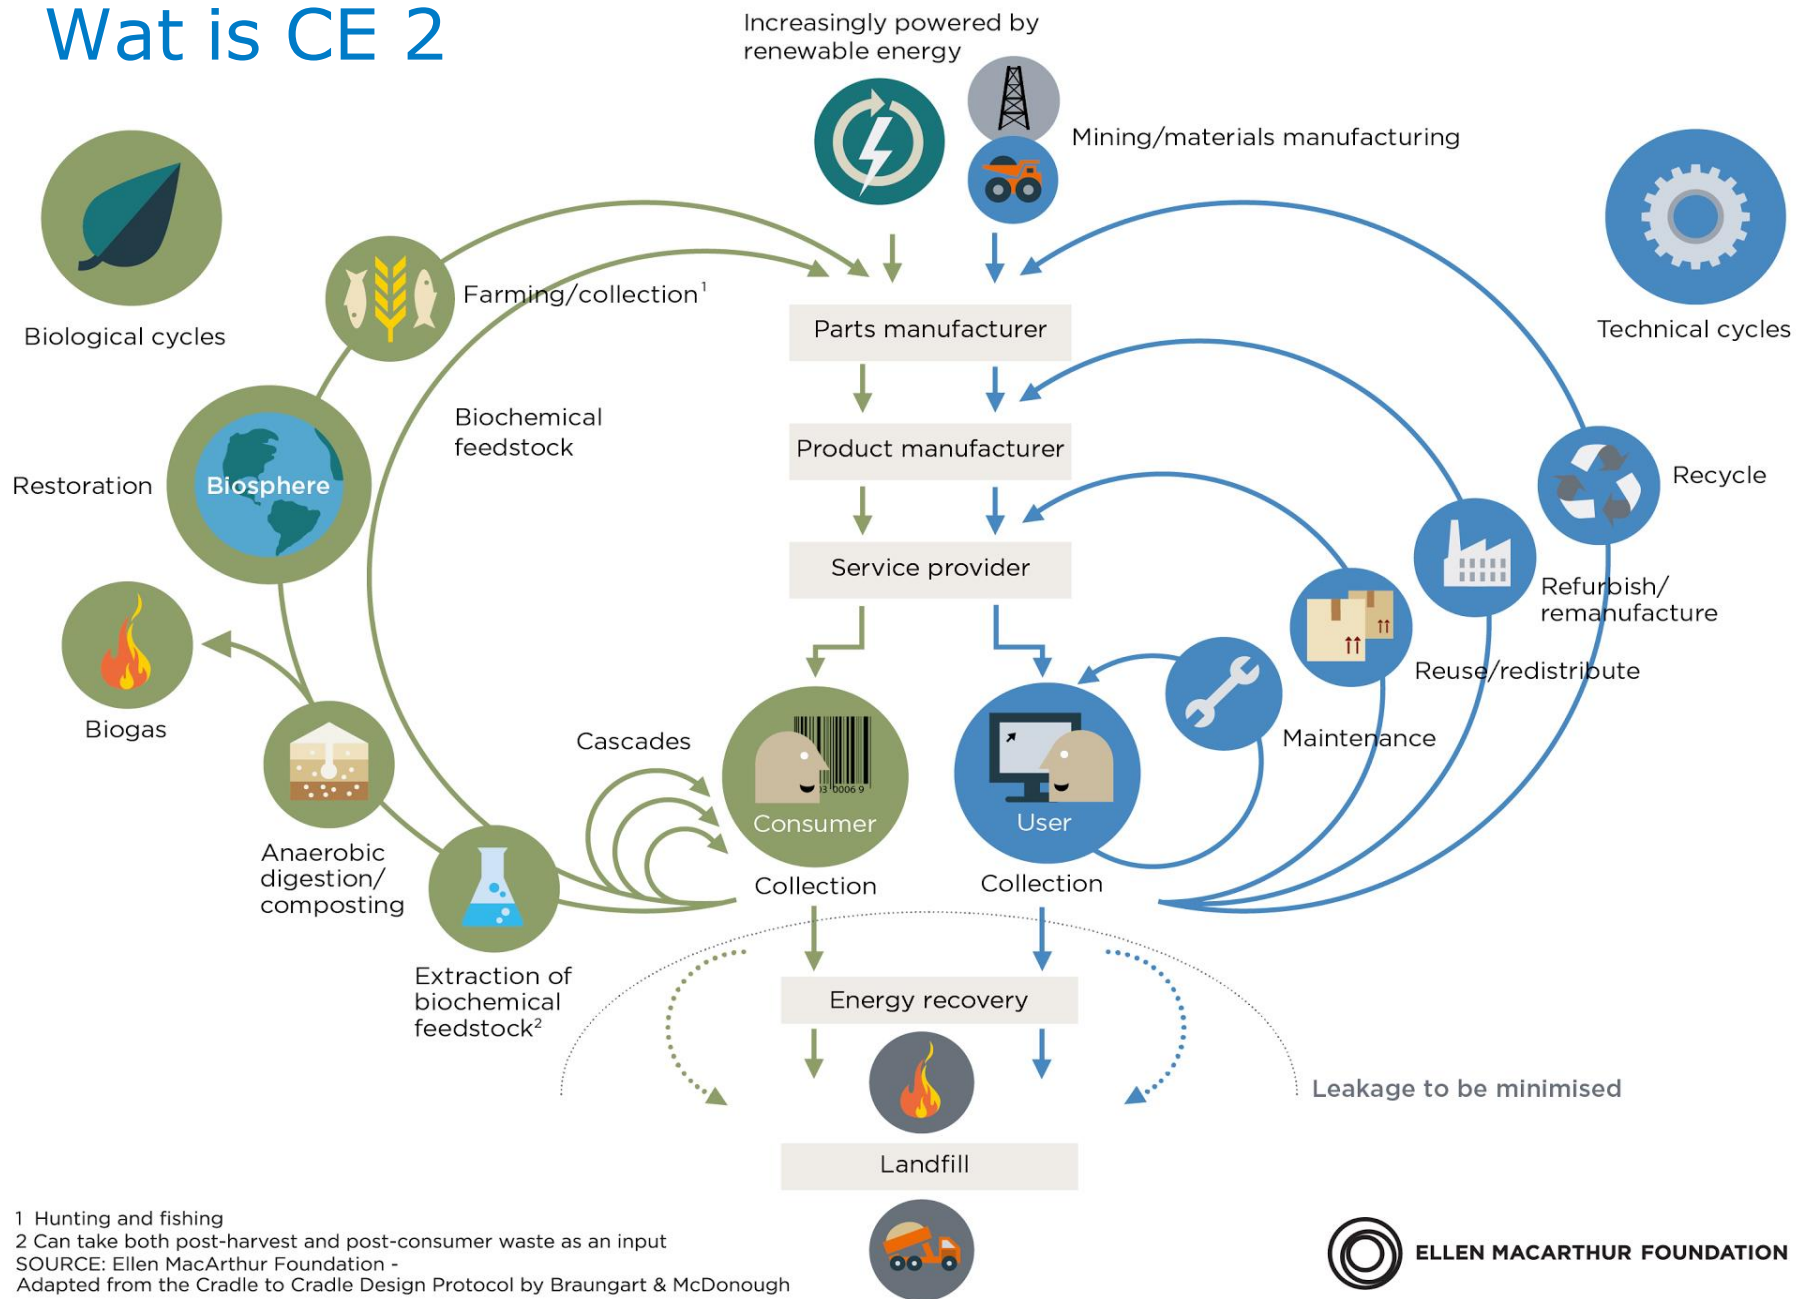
Wat is CE 2

Increasingly powered by renewable energy

Mining/materials manufacturing

Biological cycles

Technical cycles

Farming/collection$^1$

Parts manufacturer

Biochemical feedstock

Product manufacturer

Restoration

Biosphere

Recycle

Service provider

Refurbish/ remanufacture

Reuse/redistribute

Biogas

Maintenance

Cascades

Consumer

User

Anaerobic digestion/ composting

Collection

Collection

Extraction of biochemical feedstock$^2$

Energy recovery

Leakage to be minimised

Landfill

1 Hunting and fishing
2 Can take both post-harvest and post-consumer waste as an input
SOURCE: Ellen MacArthur Foundation -
Adapted from the Cradle to Cradle Design Protocol by Braungart & McDonough

ELLEN MACARTHUR FOUNDATION